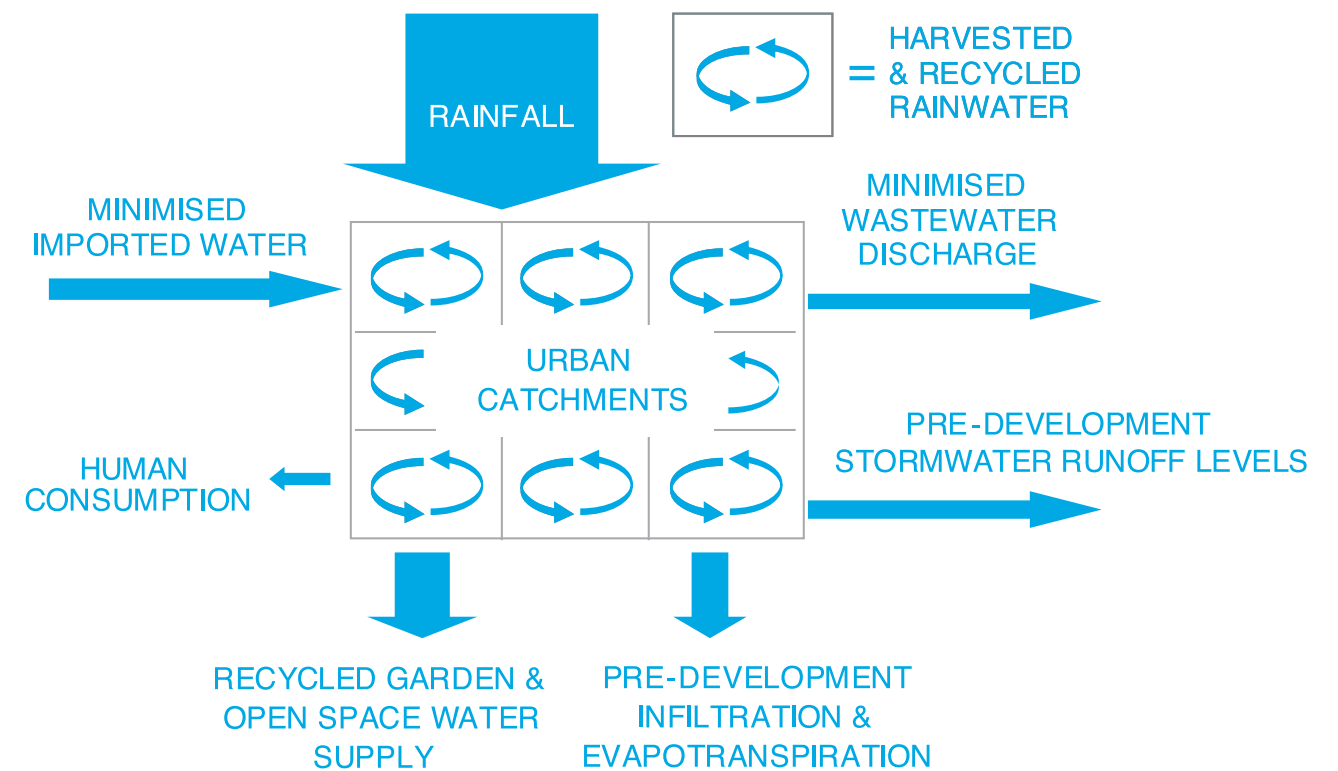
RAINFALL

= HARVESTED & RECYCLED RAINWATER

MINIMISED IMPORTED WATER

MINIMISED WASTEWATER DISCHARGE

URBAN CATCHMENTS

PRE-DEVELOPMENT STORMWATER RUNOFF LEVELS

HUMAN CONSUMPTION

RECYCLED GARDEN & OPEN SPACE WATER SUPPLY

PRE-DEVELOPMENT INFILTRATION & EVAPOTRANSPIRATION